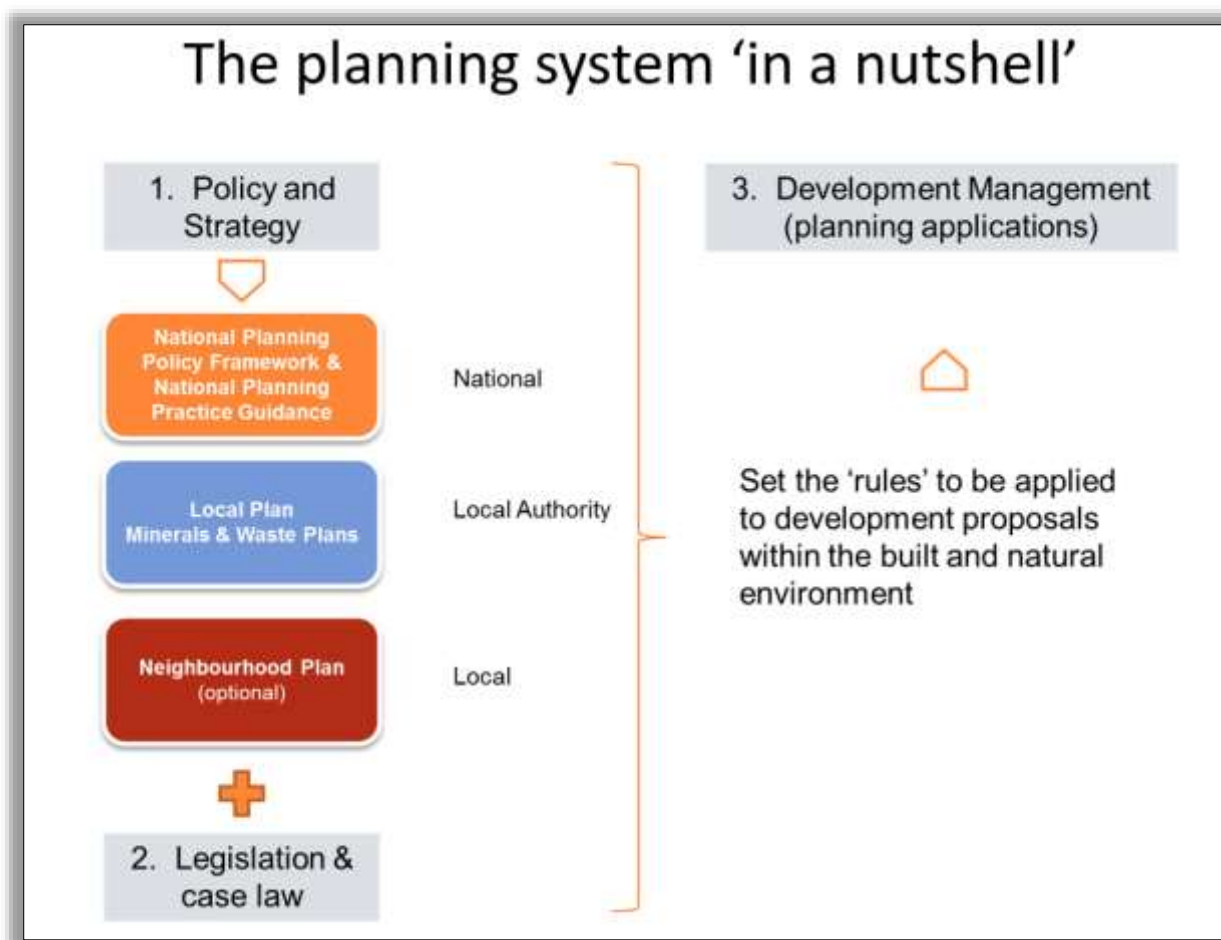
The planning system 'in a nutshell'

1. Policy and Strategy

National Planning Policy Framework & National Planning Practice Guidance

National

Local Plan
Minerals & Waste Plans

Local Authority

Neighbourhood Plan
(optional)

Local

2. Legislation & case law

3. Development Management (planning applications)

Set the 'rules' to be applied to development proposals within the built and natural environment